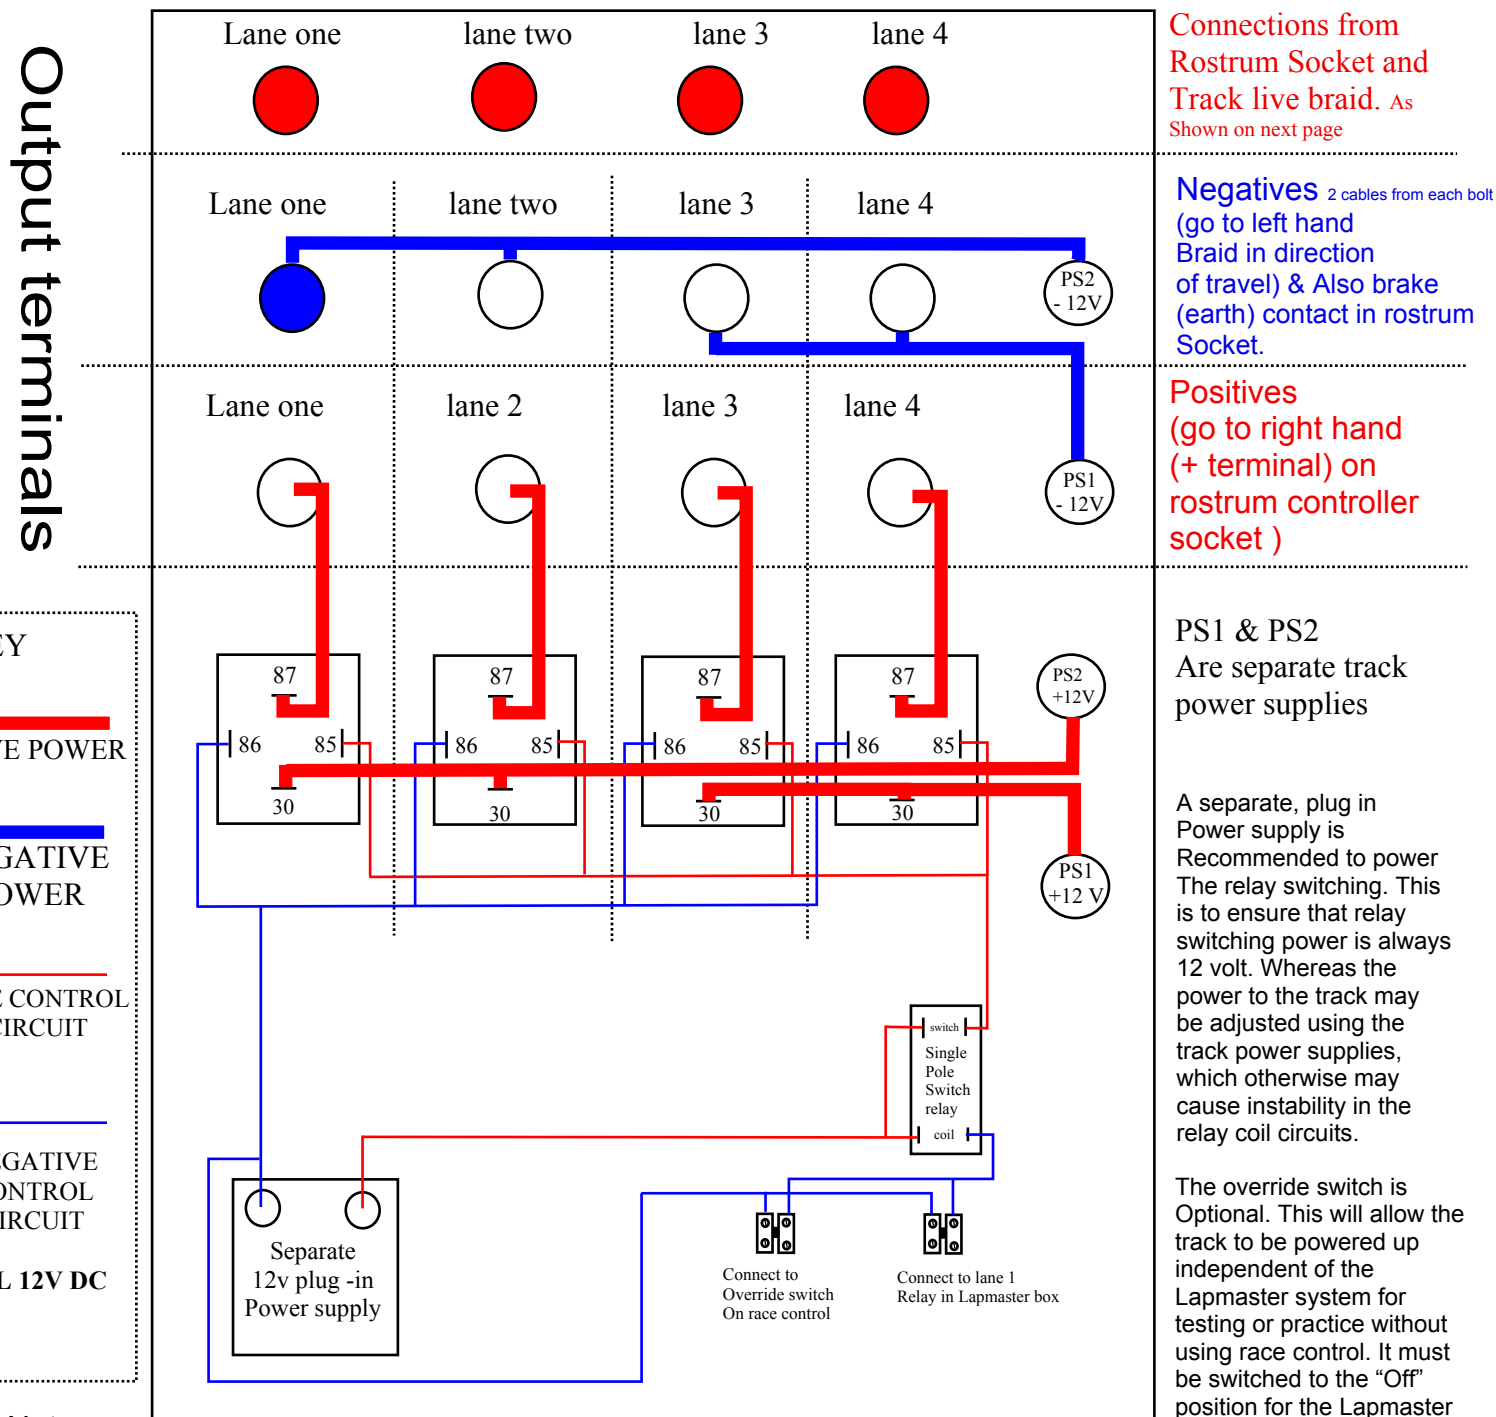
Output terminals

Lane one lane two lane 3 lane 4

Connections from Rostrum Socket and Track live braid. As Shown on next page

Lane one lane two lane 3 lane 4

PS2 - 12V

Negatives 2 cables from each bolt (go to left hand Braid in direction of travel) & Also brake (earth) contact in rostrum Socket.

Lane one lane 2 lane 3 lane 4

PS1 - 12V

Positives (go to right hand (+ terminal) on rostrum controller socket )

CY

E POWER

GATIVE
OWER

E CONTROL
CIRCUIT

GATIVE
ONTROL
IRCUIT

L 12V DC

87
86 85
30

87
86 85
30

87
86 85
30

87
86 85
30

PS2 +12V

PS1 +12 V

PS1 & PS2
Are separate track power supplies

A separate, plug in Power supply is Recommended to power The relay switching. This is to ensure that relay switching power is always 12 volt. Whereas the power to the track may be adjusted using the track power supplies, which otherwise may cause instability in the relay coil circuits.

switch
Single Pole Switch relay
coil

Separate 12v plug -in Power supply

Connect to Override switch On race control

Connect to lane 1 Relay in Lapmaster box

The override switch is Optional. This will allow the track to be powered up independent of the Lapmaster system for testing or practice without using race control. It must be switched to the “Off” position for the Lapmaster